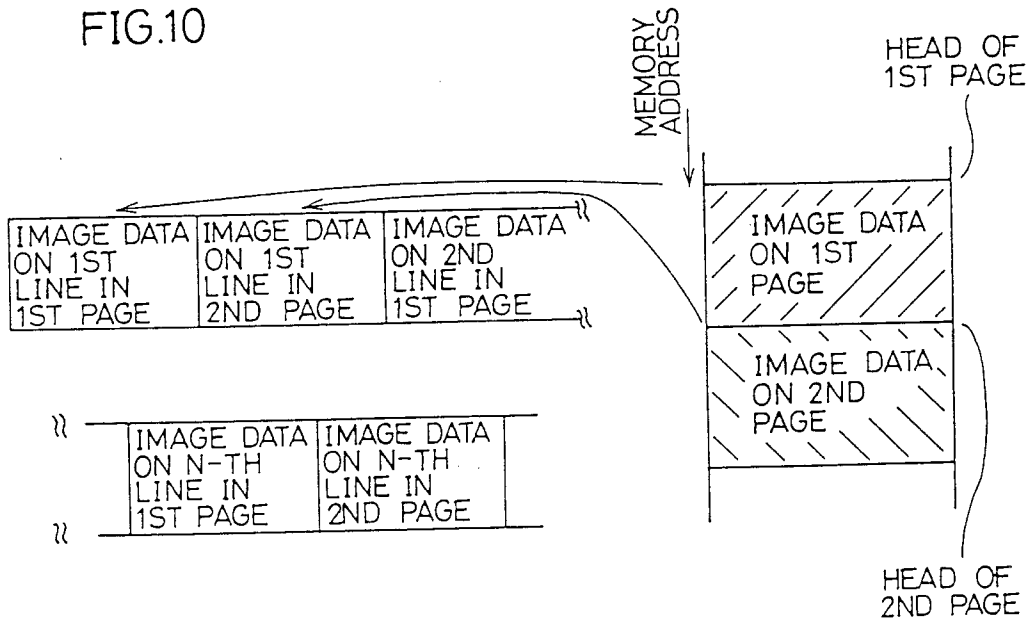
FIG.10

MEMORY ADDRESS

HEAD OF 1ST PAGE

| IMAGE DATA ON 1ST LINE IN 1ST PAGE | IMAGE DATA ON 1ST LINE IN 2ND PAGE | IMAGE DATA ON 2ND LINE IN 1ST PAGE |
|---|---|---|

IMAGE DATA ON 1ST PAGE

IMAGE DATA ON 2ND PAGE

| IMAGE DATA ON N-TH LINE IN 1ST PAGE | IMAGE DATA ON N-TH LINE IN 2ND PAGE |
|---|---|

HEAD OF 2ND PAGE